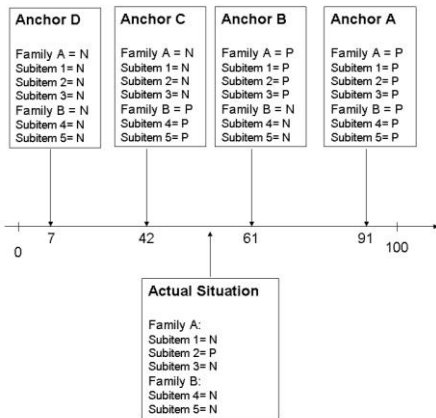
Anchor D

Family A = N
Subitem 1= N
Subitem 2= N
Subitem 3= N
Family B = N
Subitem 4= N
Subitem 5= N

Anchor C

Family A = N
Subitem 1= N
Subitem 2= N
Subitem 3= N
Family B = P
Subitem 4= P
Subitem 5= P

Anchor B

Family A = P
Subitem 1= P
Subitem 2= P
Subitem 3= P
Family B = N
Subitem 4= N
Subitem 5= N

Anchor A

Family A = P
Subitem 1= P
Subitem 2= P
Subitem 3= P
Family B = P
Subitem 4= P
Subitem 5= P

0
7
42
61
91
100

Actual Situation

Family A:
Subitem 1= N
Subitem 2= P
Subitem 3= N
Family B:
Subitem 4= N
Subitem 5= N